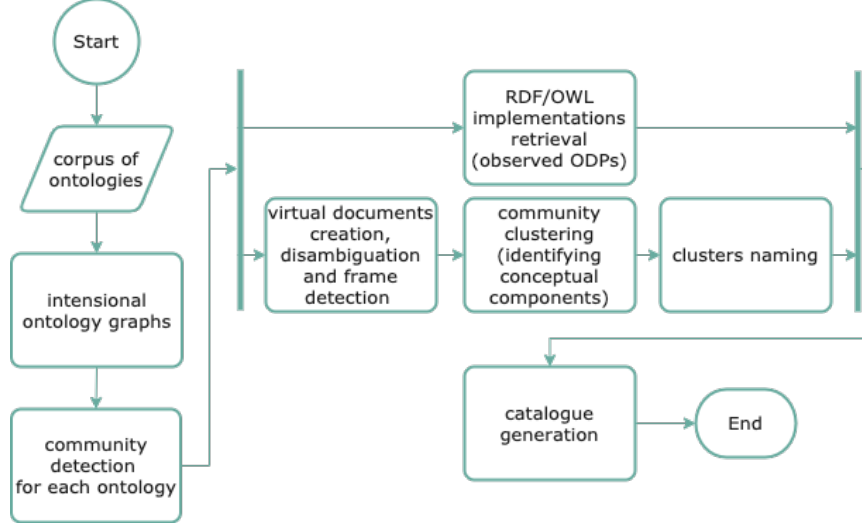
Start

corpus of ontologies

intensional ontology graphs

community detection for each ontology

RDF/OWL implementations retrieval (observed ODPs)

virtual documents creation, disambiguation and frame detection

community clustering (identifying conceptual components)

clusters naming

catalogue generation

End